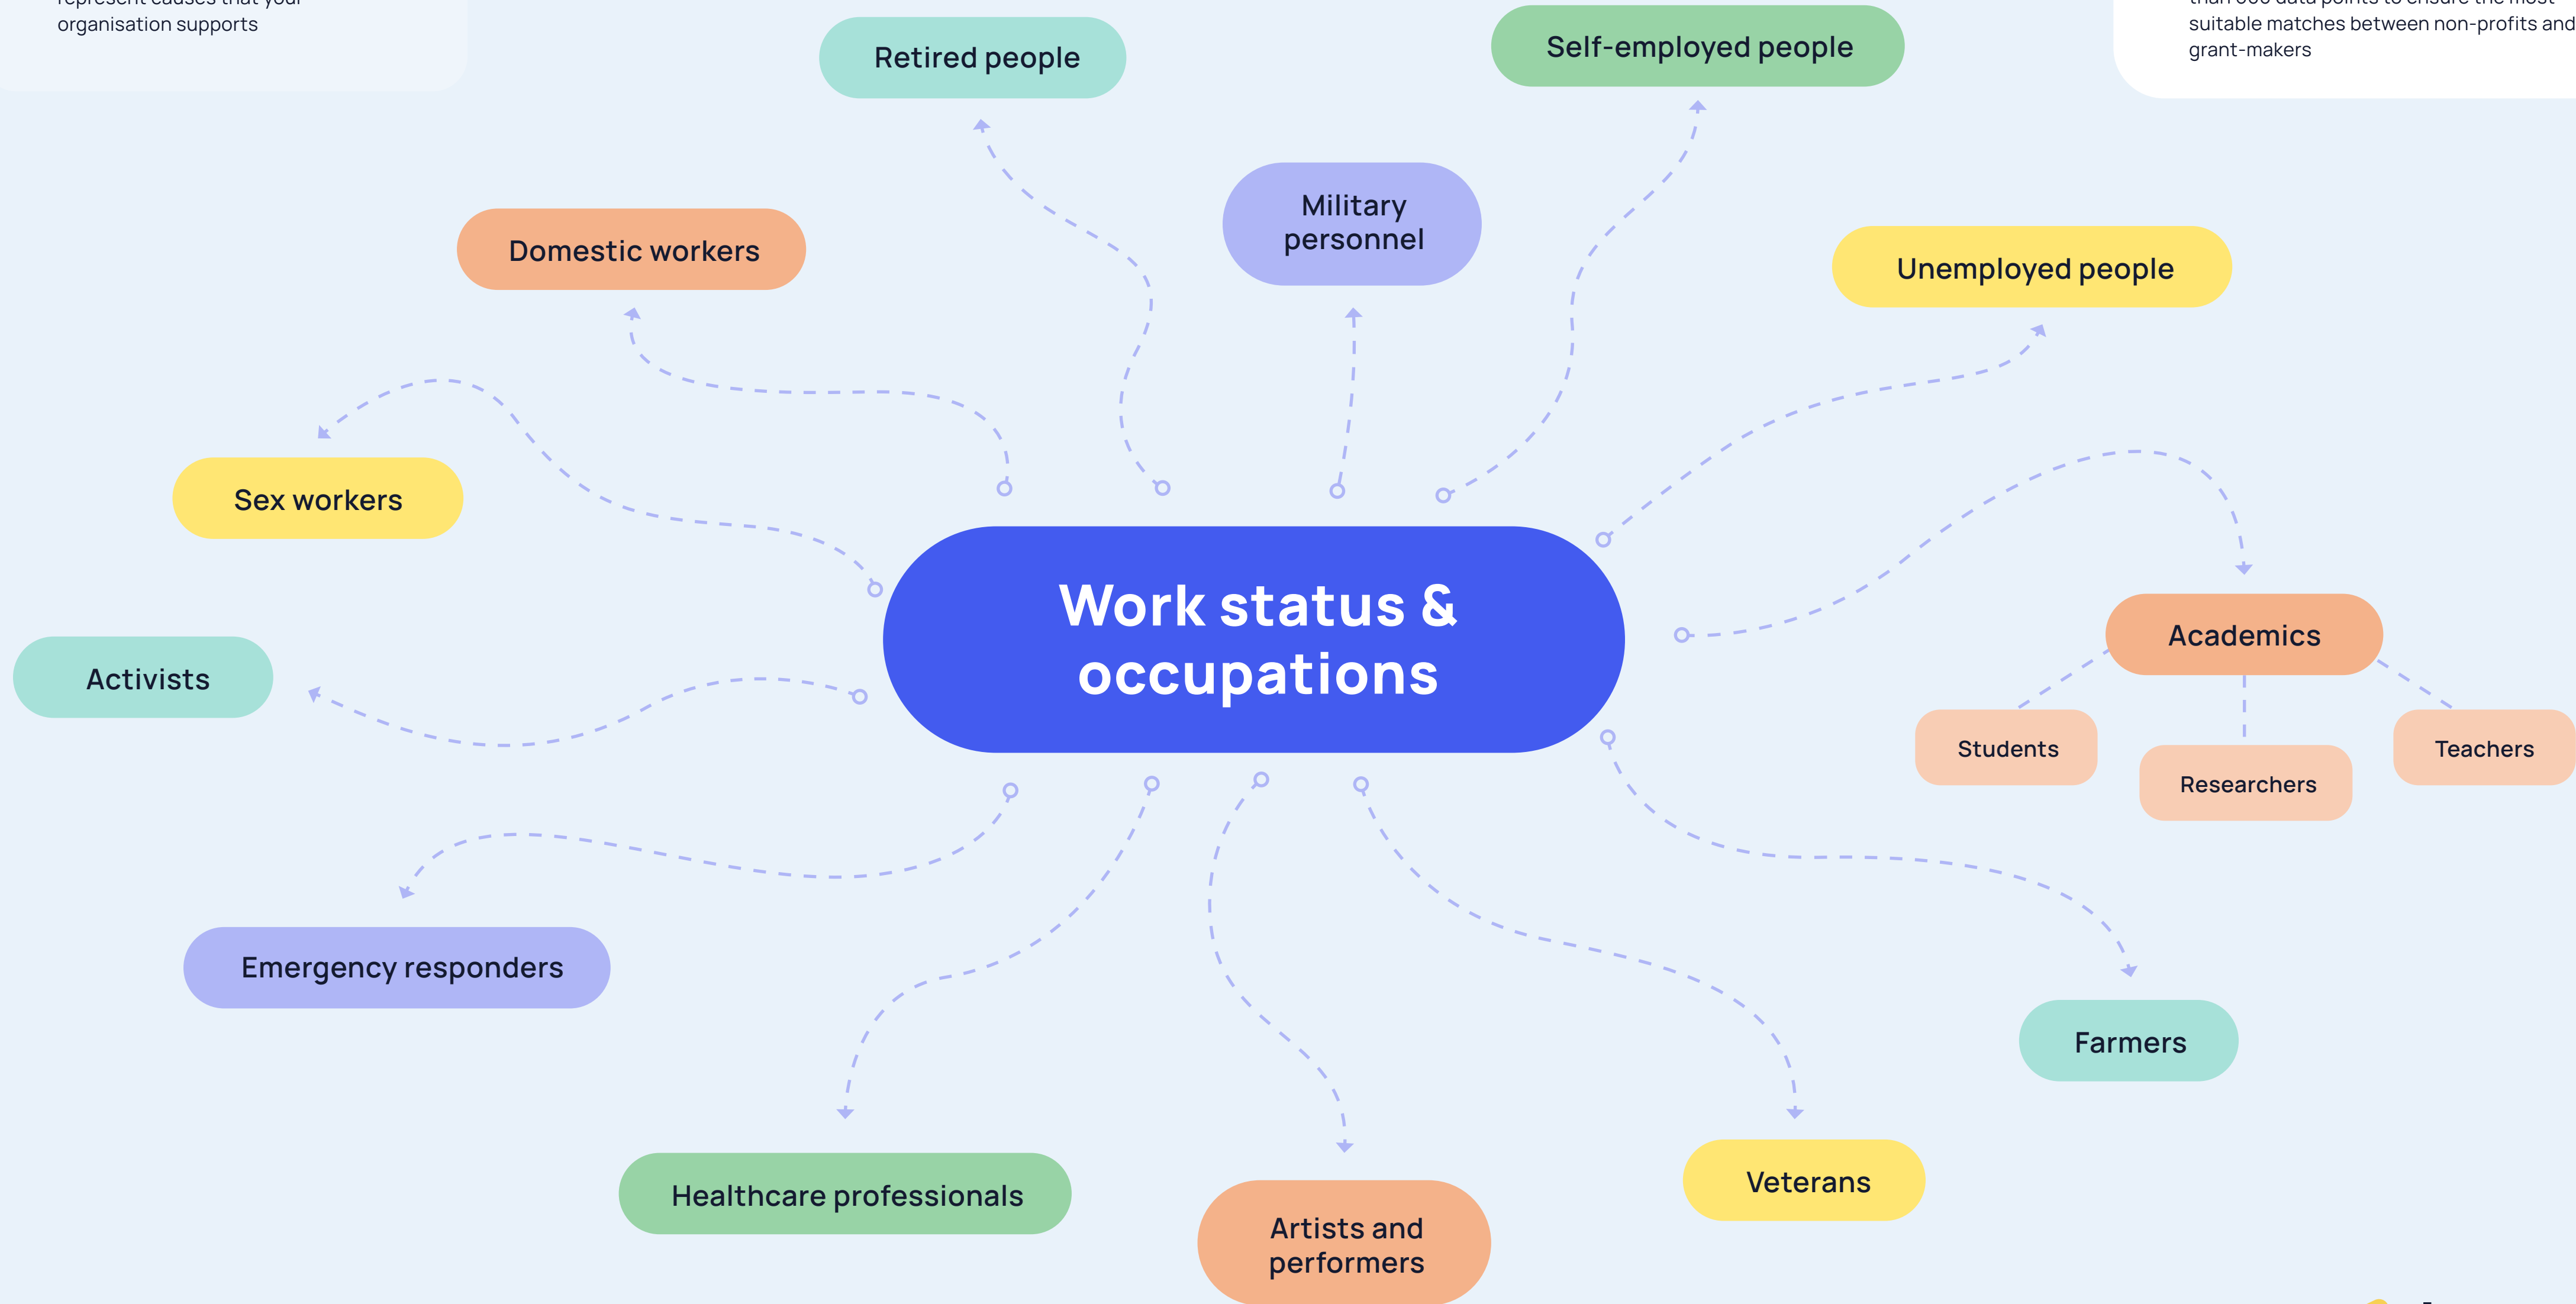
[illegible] organisation supports

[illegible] suitable matches between non-profits and grant-makers

Retired people

Self-employed people

Military personnel

Domestic workers

Unemployed people

Sex workers

Work status & occupations

Activists

Academics

Students

Researchers

Teachers

Emergency responders

Farmers

Healthcare professionals

Artists and performers

Veterans